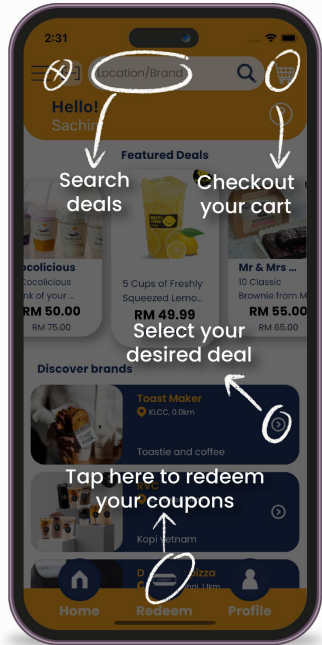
2:31

Location/Brand

Hello!
Sachin

Search deals

Checkout your cart

Featured Deals

cocolicious
Cocolicious
nk of your ...
RM 50.00
RM 75.00

5 Cups of Freshly Squeezed Lemo...
RM 49.99

Mr & Mrs ...
10 Classic Brownie from M...
RM 55.00
RM 65.00

Select your desired deal

Discover brands

Toast Maker
KLCC, 0.0km
Toastie and coffee

Tap here to redeem your coupons

Kopi Vietnam

D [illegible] izza

Home
Redeem
Profile